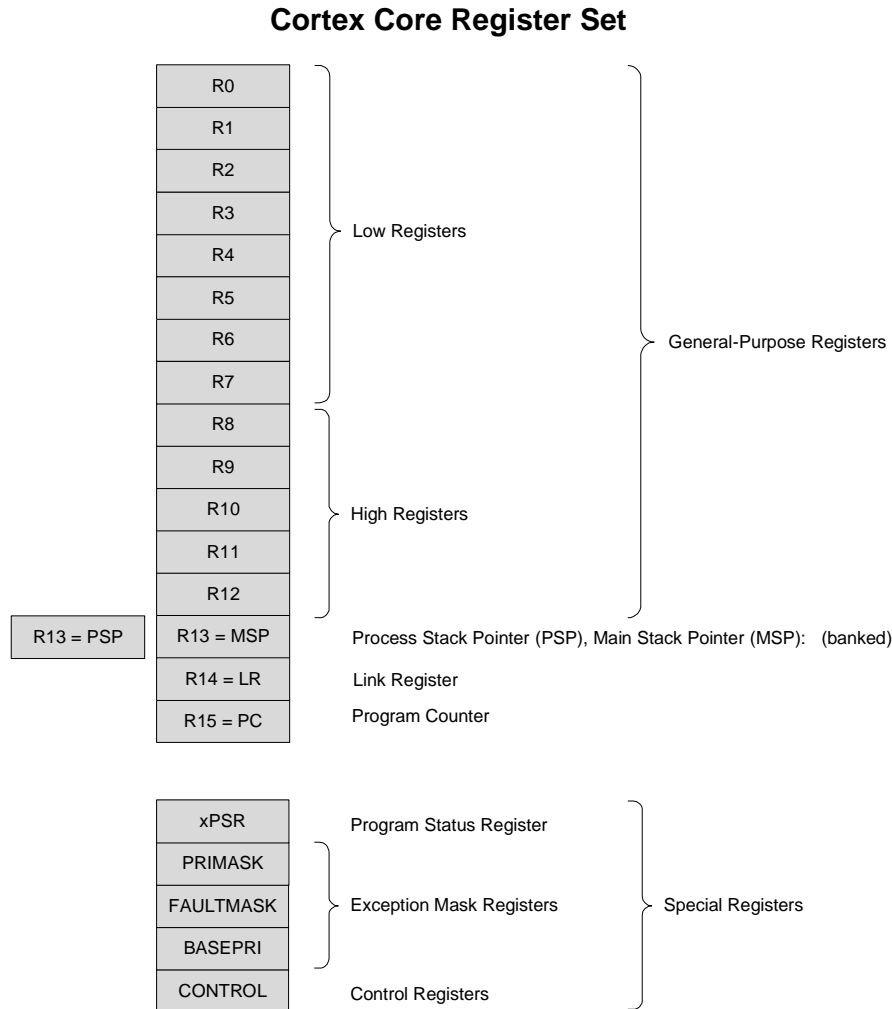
Cortex Core Register Set

R0
R1
R2
R3
R4
R5
R6
R7

Low Registers

R8
R9
R10
R11
R12

High Registers

General-Purpose Registers

R13 = PSP
R13 = MSP
Process Stack Pointer (PSP), Main Stack Pointer (MSP): (banked)

R14 = LR
Link Register

R15 = PC
Program Counter

xPSR
Program Status Register

PRIMASK
FAULTMASK
BASEPRI
Exception Mask Registers

CONTROL
Control Registers

Special Registers